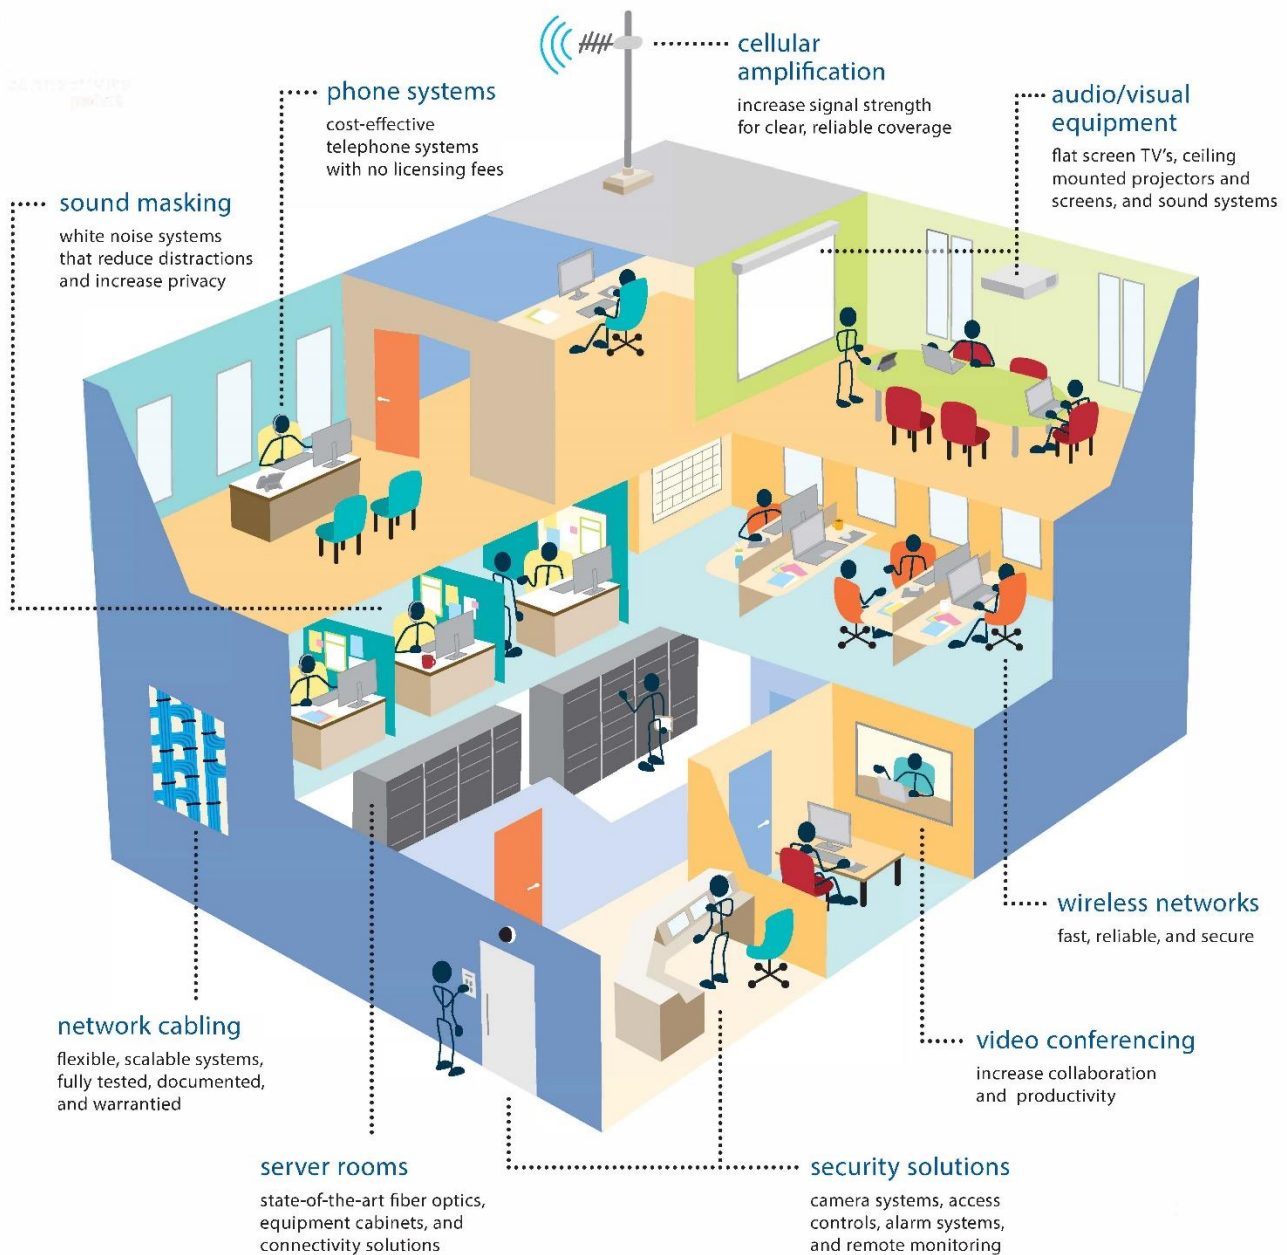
cellular amplification
increase signal strength for clear, reliable coverage

phone systems
cost-effective telephone systems with no licensing fees

audio/visual equipment
flat screen TV's, ceiling mounted projectors and screens, and sound systems

sound masking
white noise systems that reduce distractions and increase privacy

wireless networks
fast, reliable, and secure

network cabling
flexible, scalable systems, fully tested, documented, and warrantied

video conferencing
increase collaboration and productivity

server rooms
state-of-the-art fiber optics, equipment cabinets, and connectivity solutions

security solutions
camera systems, access controls, alarm systems, and remote monitoring